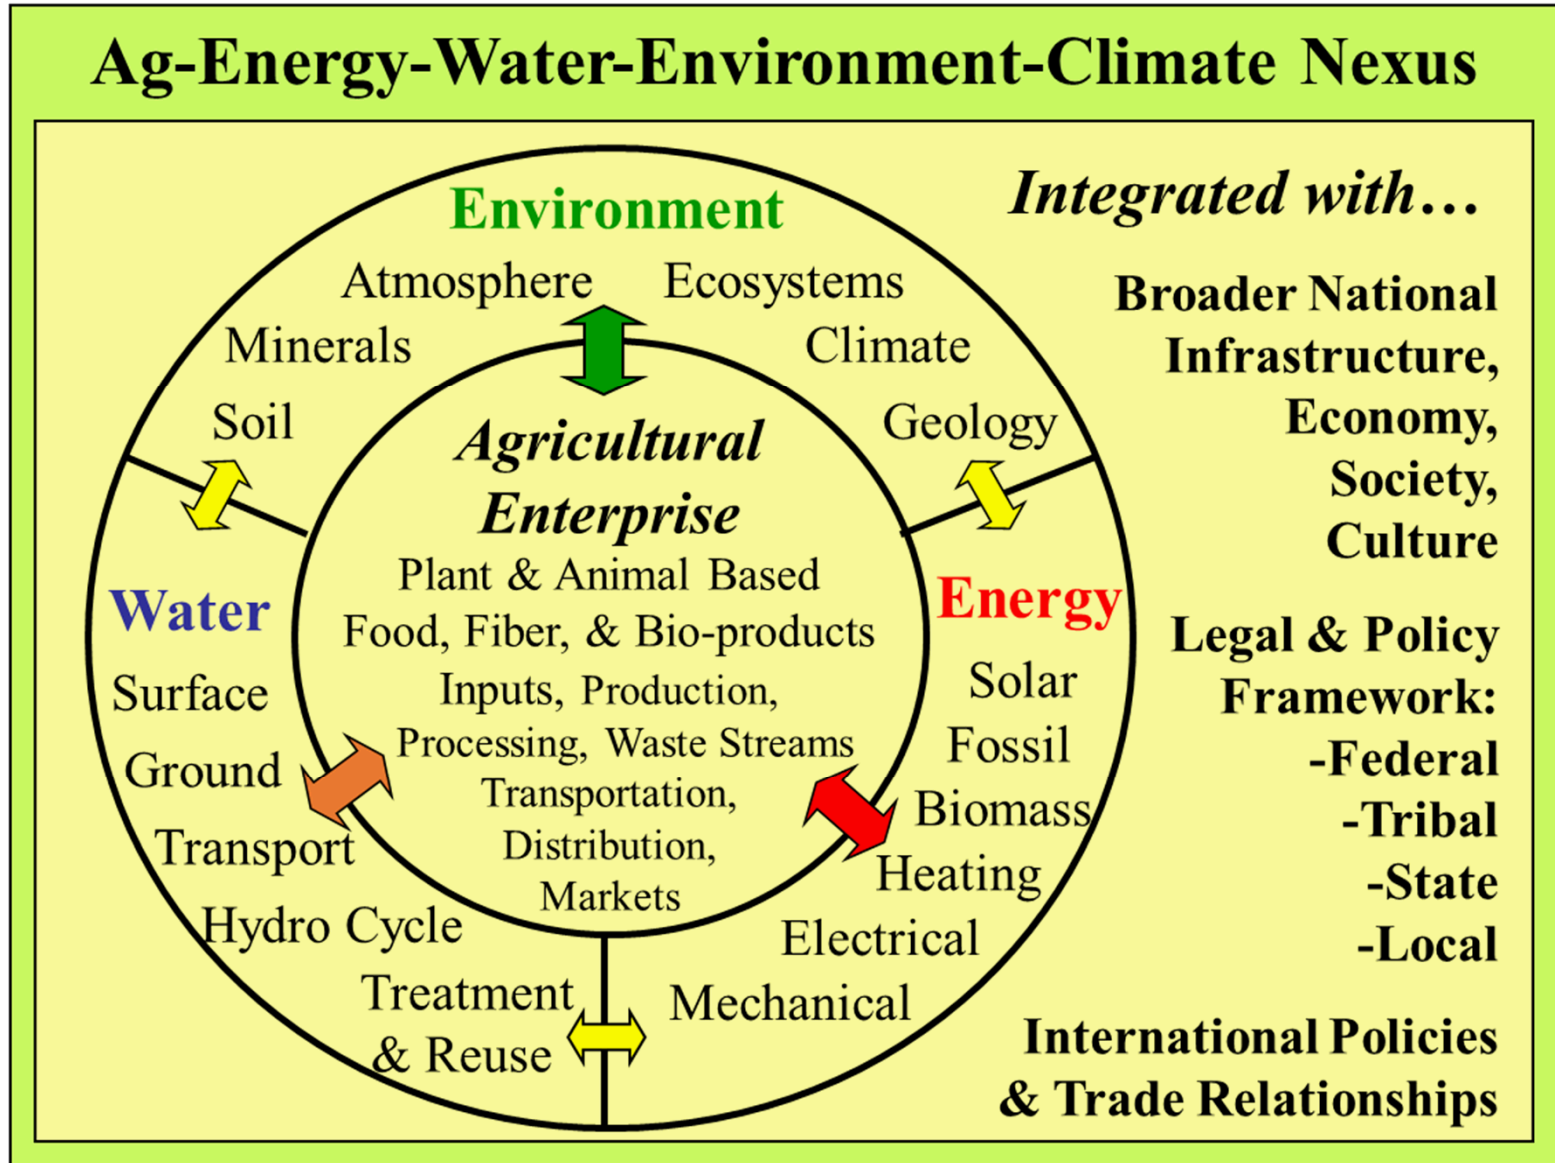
Ag-Energy-Water-Environment-Climate Nexus

Environment

Atmosphere Ecosystems

Minerals Climate

Soil Geology

Agricultural Enterprise

Plant & Animal Based Food, Fiber, & Bio-products

Inputs, Production, Processing, Waste Streams

Transportation, Distribution, Markets

Water

Surface

Ground

Transport

Hydro Cycle

Treatment & Reuse

Energy

Solar

Fossil

Biomass

Heating

Electrical

Mechanical

Integrated with…

Broader National Infrastructure, Economy, Society, Culture

Legal & Policy Framework:

-Federal

-Tribal

-State

-Local

International Policies & Trade Relationships